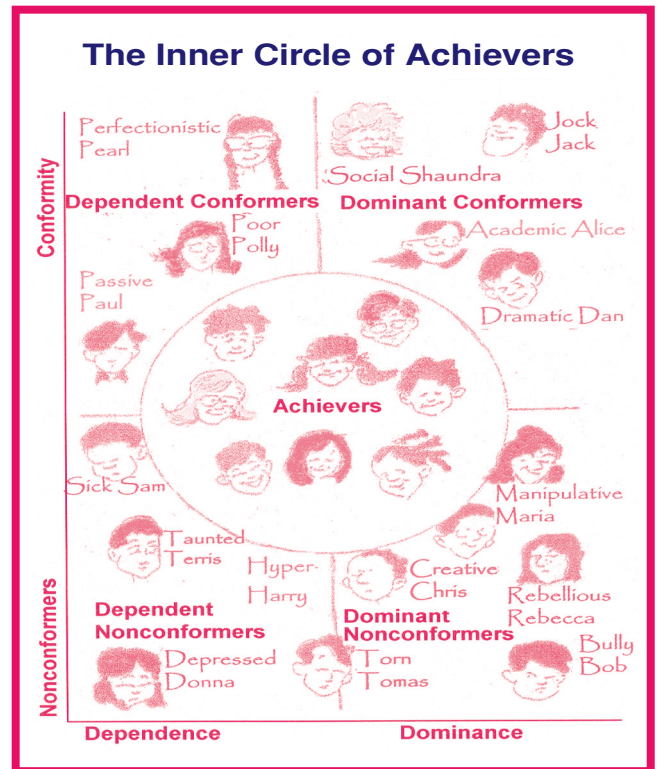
The Inner Circle of Achievers

Conformity

Perfectionistic Pearl

Social Shaundra

Jock Jack

Dependent Conformers

Dominant Conformers

Poor Polly

Academic Alice

Passive Paul

Dramatic Dan

Achievers

Sick Sam

Manipulative Maria

Taunted Terris

Hyper-Harry

Creative Chris

Rebellious Rebecca

Dependent Nonconformers

Dominant Nonconformers

Bully Bob

Depressed Donna

Torn Tomas

Nonconformers

Dependence

Dominance